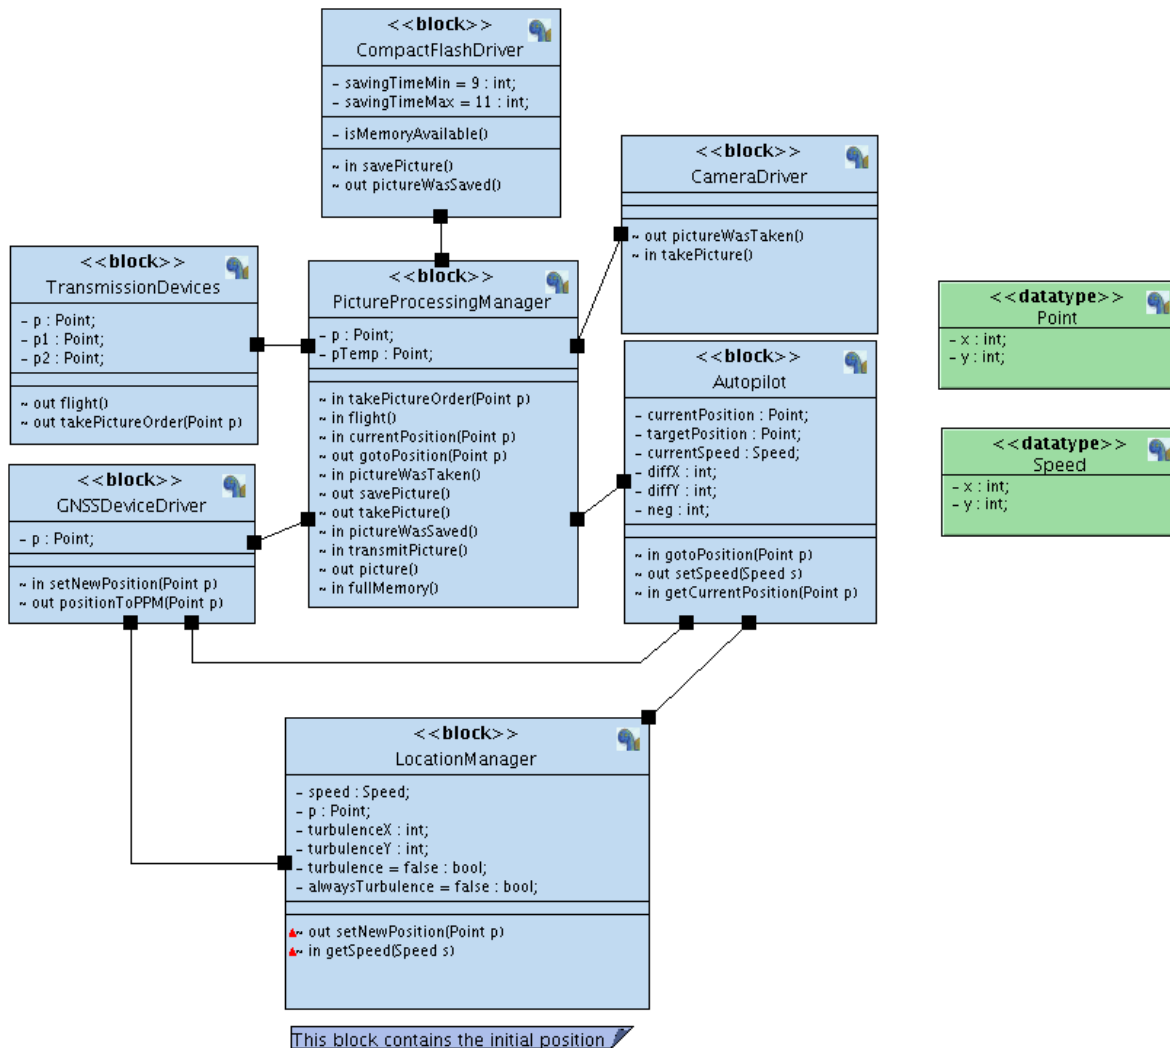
<<block>>
CompactFlashDriver
- savingTimeMin = 9 : int;
- savingTimeMax = 11 : int;
- isMemoryAvailable()
~ in savePicture()
~ out pictureWasSaved()

<<block>>
CameraDriver
~ out pictureWasTaken()
~ in takePicture()

<<block>>
TransmissionDevices
- p : Point;
- p1 : Point;
- p2 : Point;
~ out flight()
~ out takePictureOrder(Point p)

<<block>>
PictureProcessingManager
- p : Point;
- pTemp : Point;
~ in takePictureOrder(Point p)
~ in flight()
~ in currentPosition(Point p)
~ out gotoPosition(Point p)
~ in pictureWasTaken()
~ out savePicture()
~ out takePicture()
~ in pictureWasSaved()
~ in transmitPicture()
~ out picture()
~ in fullMemory()

<<datatype>>
Point
- x : int;
- y : int;

<<block>>
Autopilot
- currentPosition : Point;
- targetPosition : Point;
- currentSpeed : Speed;
- diffX : int;
- diffY : int;
- neg : int;
~ in gotoPosition(Point p)
~ out setSpeed(Speed s)
~ in getCurrentPosition(Point p)

<<datatype>>
Speed
- x : int;
- y : int;

<<block>>
GNSSDeviceDriver
- p : Point;
~ in setNewPosition(Point p)
~ out positionToPPM(Point p)

<<block>>
LocationManager
- speed : Speed;
- p : Point;
- turbulenceX : int;
- turbulenceY : int;
- turbulence = false : bool;
- alwaysTurbulence = false : bool;
~ out setNewPosition(Point p)
~ in getSpeed(Speed s)

This block contains the initial position